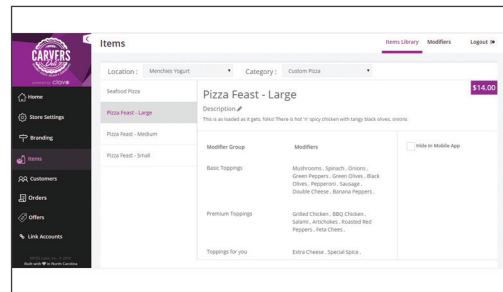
CARVERS

Items

Items Library Modifiers Logout

Home
Store Settings
Branding
Items
Customers
Orders
Offers
Link Accounts

Location : Menchies Yogurt
Category : Custom Pizza

Seafood Pizza
Pizza Feast - Large
Pizza Feast - Medium
Pizza Feast - Small

Pizza Feast - Large

$14.00

Description

This as loaded as it gets, folks! There is hot 'n' spicy chicken with tangy black olives, onions

Hide In Mobile App

| Modifier Group | Modifiers |
|---|---|
| Basic Toppings | Mushrooms , Spinach , Onions , Green Peppers , Green Olives , Black Olives , Pepperoni , Sausage , Double Cheese , Banana Peppers |
| Premium Toppings | Grilled Chicken , BBQ Chicken , Salami , Artichokes , Roasted Red Peppers , Feta Chees , |
| Toppings for you | Extra Cheese , Special Spice , |